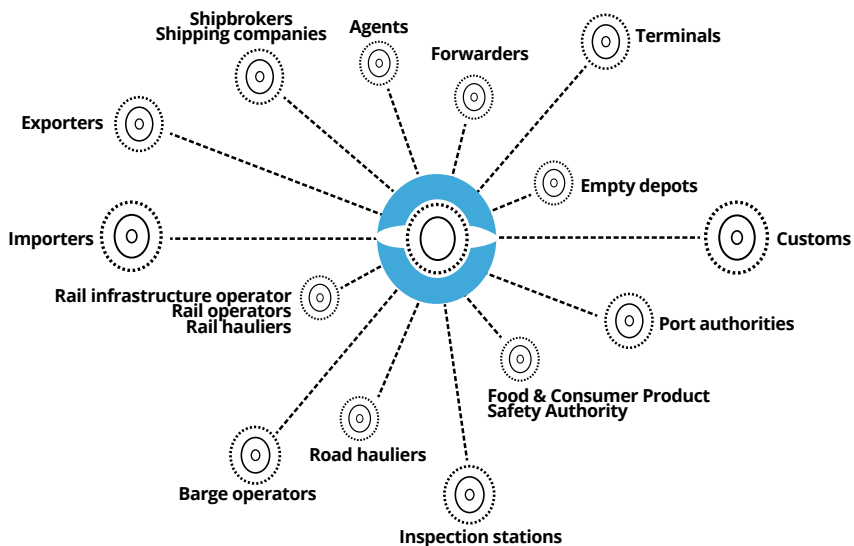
Shipbrokers
Shipping companies

Agents

Forwarders

Terminals

Exporters

Empty depots

Importers

Customs

Rail infrastructure operator
Rail operators
Rail hauliers

Port authorities

Food & Consumer Product
Safety Authority

Road hauliers

Barge operators

Inspection stations